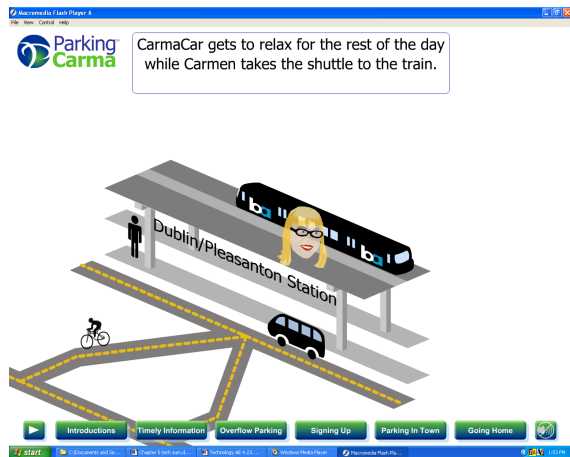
Macromedia Flash Player 6
File View Control Help

Parking Carma

CarmaCar gets to relax for the rest of the day while Carmen takes the shuttle to the train.

Dublin/Pleasanton Station

ba

ba

Introductions
Timely Information
Overflow Parking
Signing Up
Parking In Town
Going Home

start
C:\Documents and Se...
Chapter 6 tech sum.d...
Technology AE 4.23....
Windows Media Player
Macromedia Flash Pla...
1:53 PM